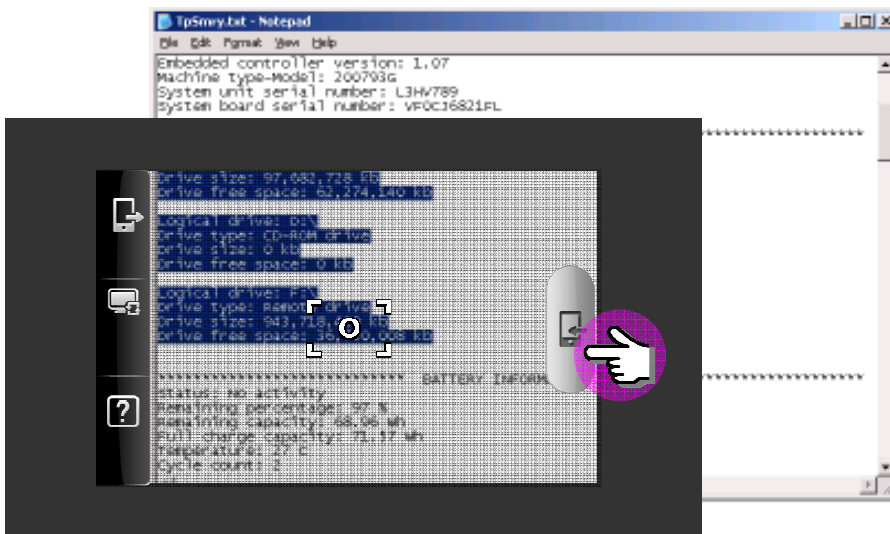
TpSmry.txt - Notepad

File Edit Format View Help

Embedded controller version: 1.07
Machine type-Model: 200793G
System unit serial number: L3HV789
System board serial number: VF0CJ6821FL

Drive size: 97,683,728 KB
Drive free space: 62,274,140 KB

Logical drive: D:\
Drive type: CD-ROM drive
Drive size: 0 KB
Drive free space: 0 KB

Logical drive: F:\
Drive type: Remo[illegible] drive
Drive size: 943,718,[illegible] KB
Drive free space: 36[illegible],008 KB

****************************** BATTERY INFORM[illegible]
Status: No activity
Remaining percentage: 97 %
Remaining capacity: 68.06 Wh
Full charge capacity: 71.37 Wh
Temperature: 27 C
Cycle count: 2

?